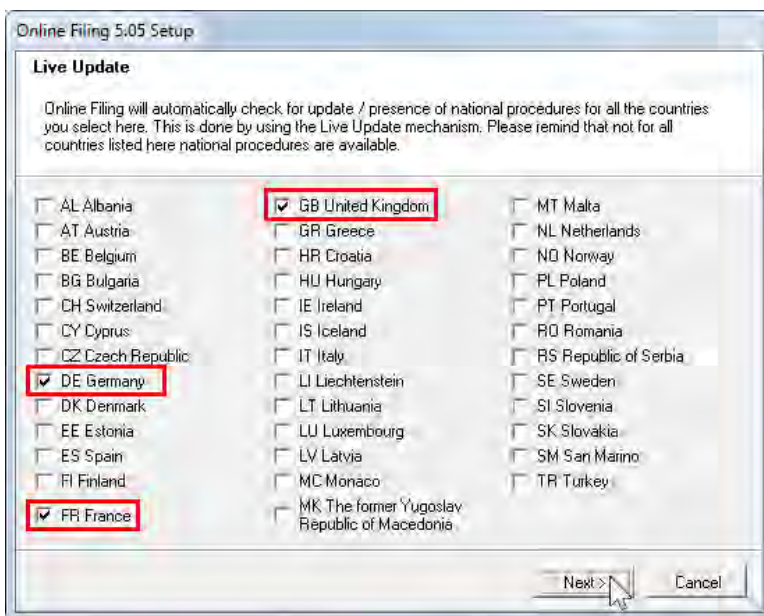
Online Filing 5.05 Setup

Live Update

Online Filing will automatically check for update / presence of national procedures for all the countries you select here. This is done by using the Live Update mechanism. Please remind that not for all countries listed here national procedures are available.

AL Albania
AT Austria
BE Belgium
BG Bulgaria
CH Switzerland
CY Cyprus
CZ Czech Republic
DE Germany
DK Denmark
EE Estonia
ES Spain
FI Finland
FR France

GB United Kingdom
GR Greece
HR Croatia
HU Hungary
IE Ireland
IS Iceland
IT Italy
LI Liechtenstein
LT Lithuania
LU Luxembourg
LV Latvia
MC Monaco
MK The former Yugoslav Republic of Macedonia

MT Malta
NL Netherlands
NO Norway
PL Poland
PT Portugal
RO Romania
RS Republic of Serbia
SE Sweden
SI Slovenia
SK Slovakia
SM San Marino
TR Turkey

Next >
Cancel